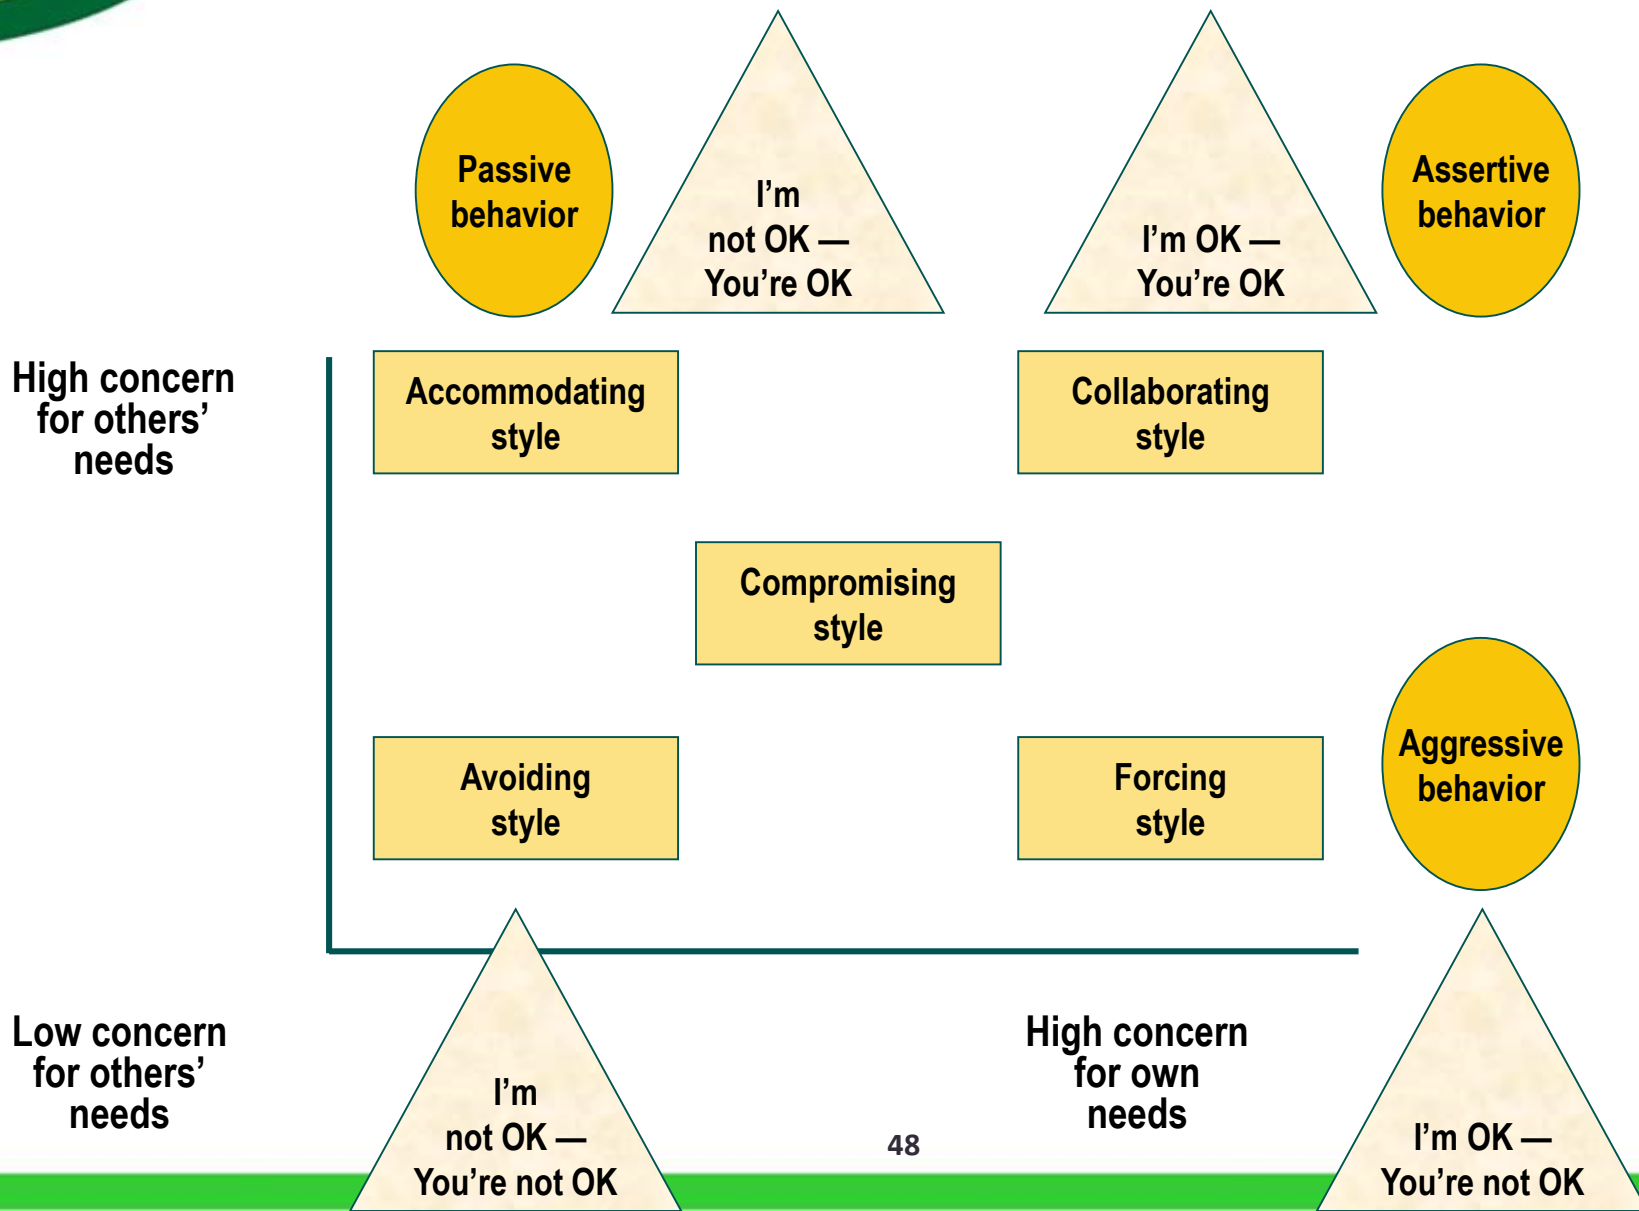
Passive behavior

I'm not OK — You're OK

I'm OK — You're OK

Assertive behavior

High concern for others' needs

Accommodating style

Collaborating style

Compromising style

Aggressive behavior

Avoiding style

Forcing style

Low concern for others' needs

I'm not OK — You're not OK

48

High concern for own needs

I'm OK — You're not OK